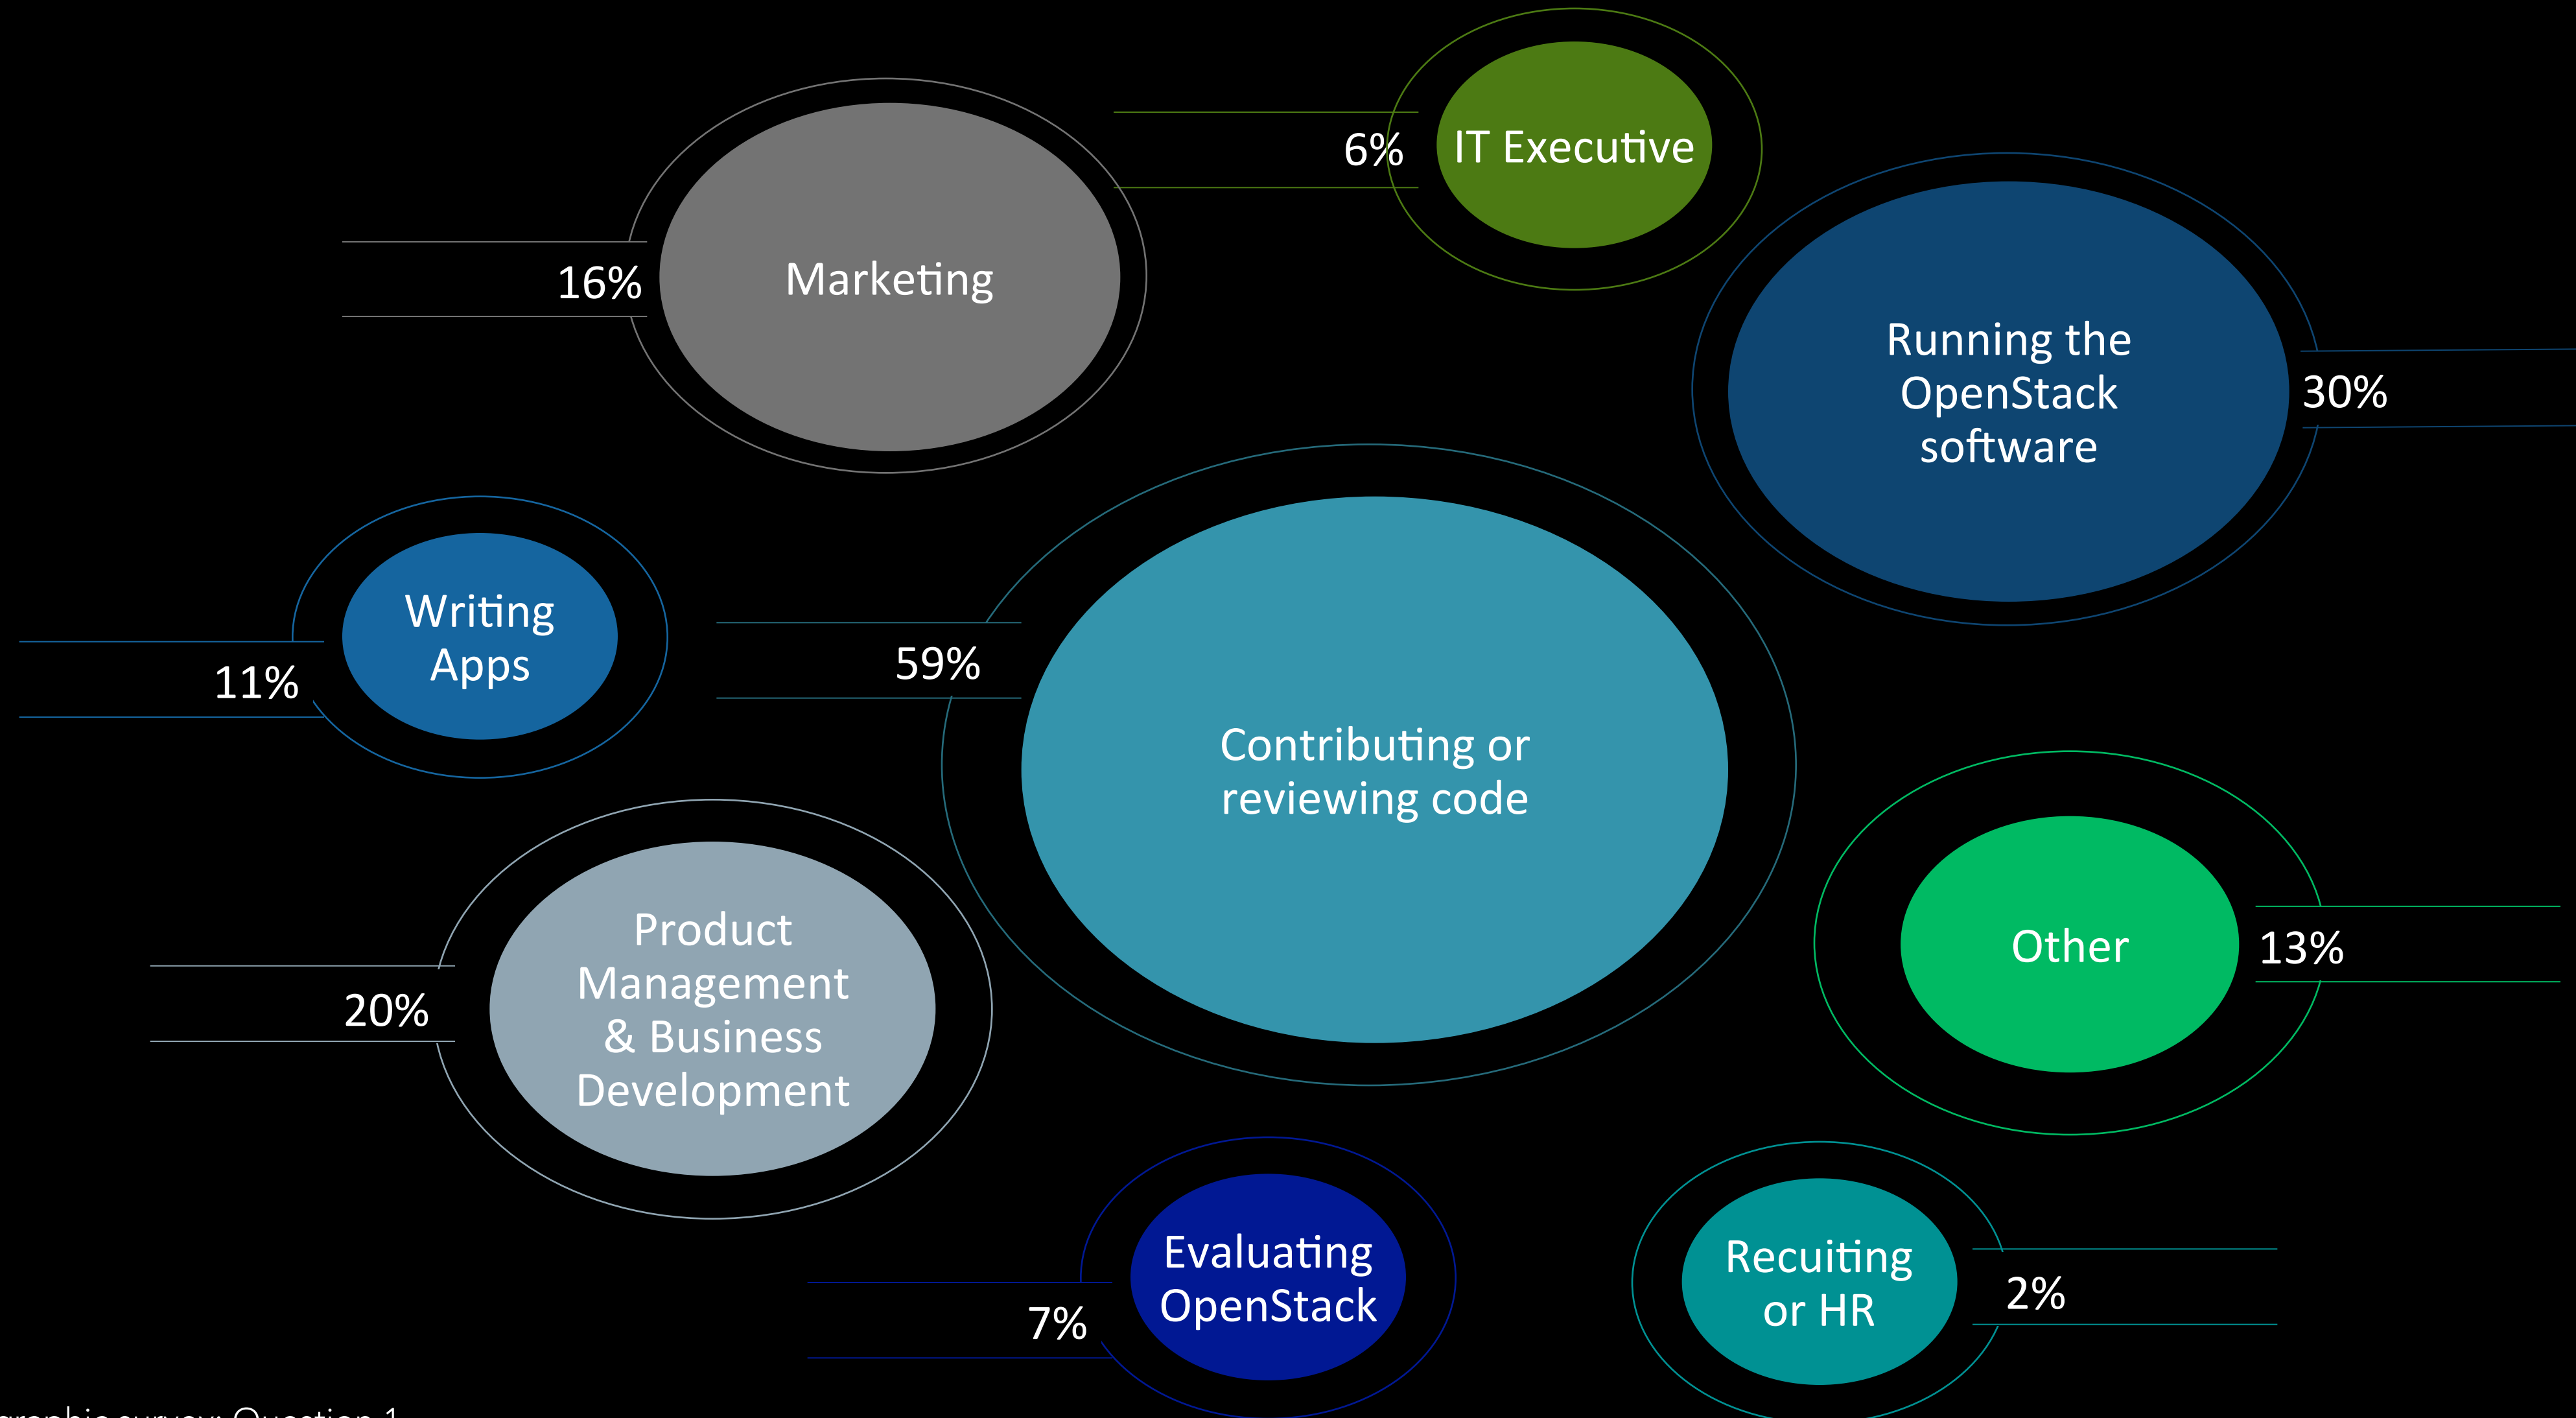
6% IT Executive

16% Marketing

Running the OpenStack software 30%

Writing Apps 11%

59%

Contributing or reviewing code

Other 13%

20% Product Management & Business Development

7% Evaluating OpenStack

Recuiting or HR 2%

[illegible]graphic survey: Question 1